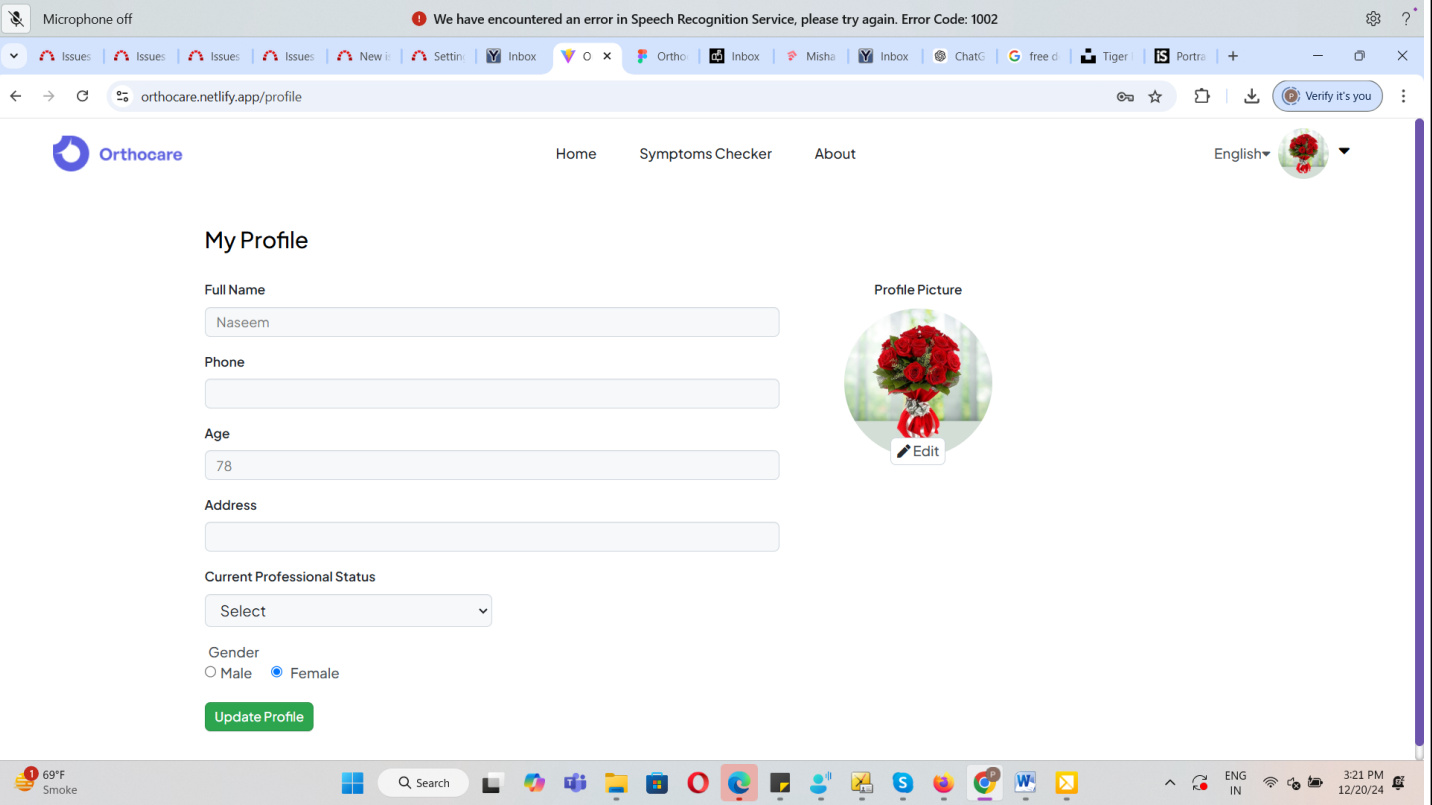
Microphone off

We have encountered an error in Speech Recognition Service, please try again. Error Code: 1002

Issues | Issues | Issues | Issues | New i | Settin | Inbox | O | Ortho | Inbox | Misha | Inbox | ChatG | free d | Tiger | Portra

orthocare.netlify.app/profile

Verify it's you

Orthocare

Home Symptoms Checker About

English

My Profile

Full Name

Naseem

Phone

Age

78

Address

Current Professional Status

Select

Gender

Male Female

Update Profile

Profile Picture

Edit

69°F
Smoke

Search

ENG
IN

3:21 PM
12/20/24